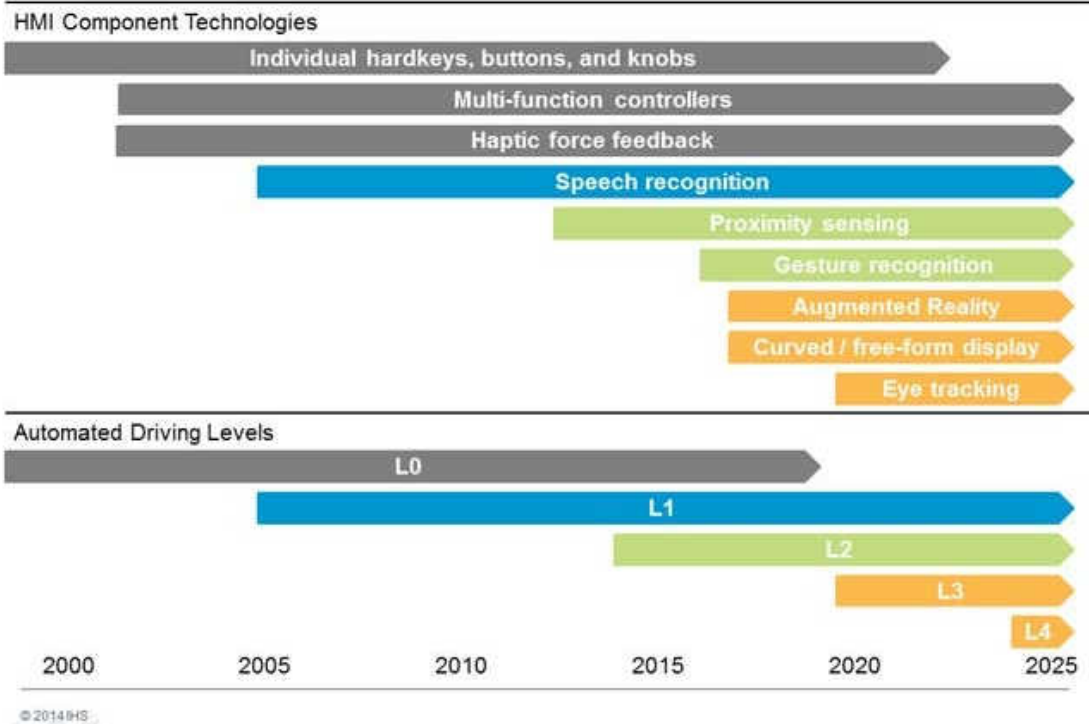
HMI Component Technologies

Individual hardkeys, buttons, and knobs

Multi-function controllers

Haptic force feedback

Speech recognition

Proximity sensing

Gesture recognition

Augmented Reality

Curved / free-form display

Eye tracking

Automated Driving Levels

L0

L1

L2

L3

L4

2000 2005 2010 2015 2020 2025

© 2014 IHS